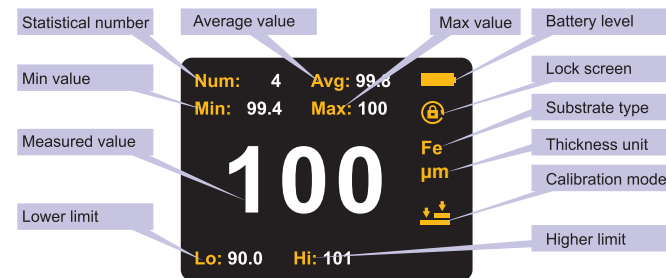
Statistical number

Average value

Max value

Battery level

Min value

Num: 4 Avg: 99.8

Min: 99.4 Max: 100

Lock screen

Substrate type

Measured value

Fe

Thickness unit

μm

100

Calibration mode

Lower limit

Higher limit

Lo: 90.0 Hi: 101